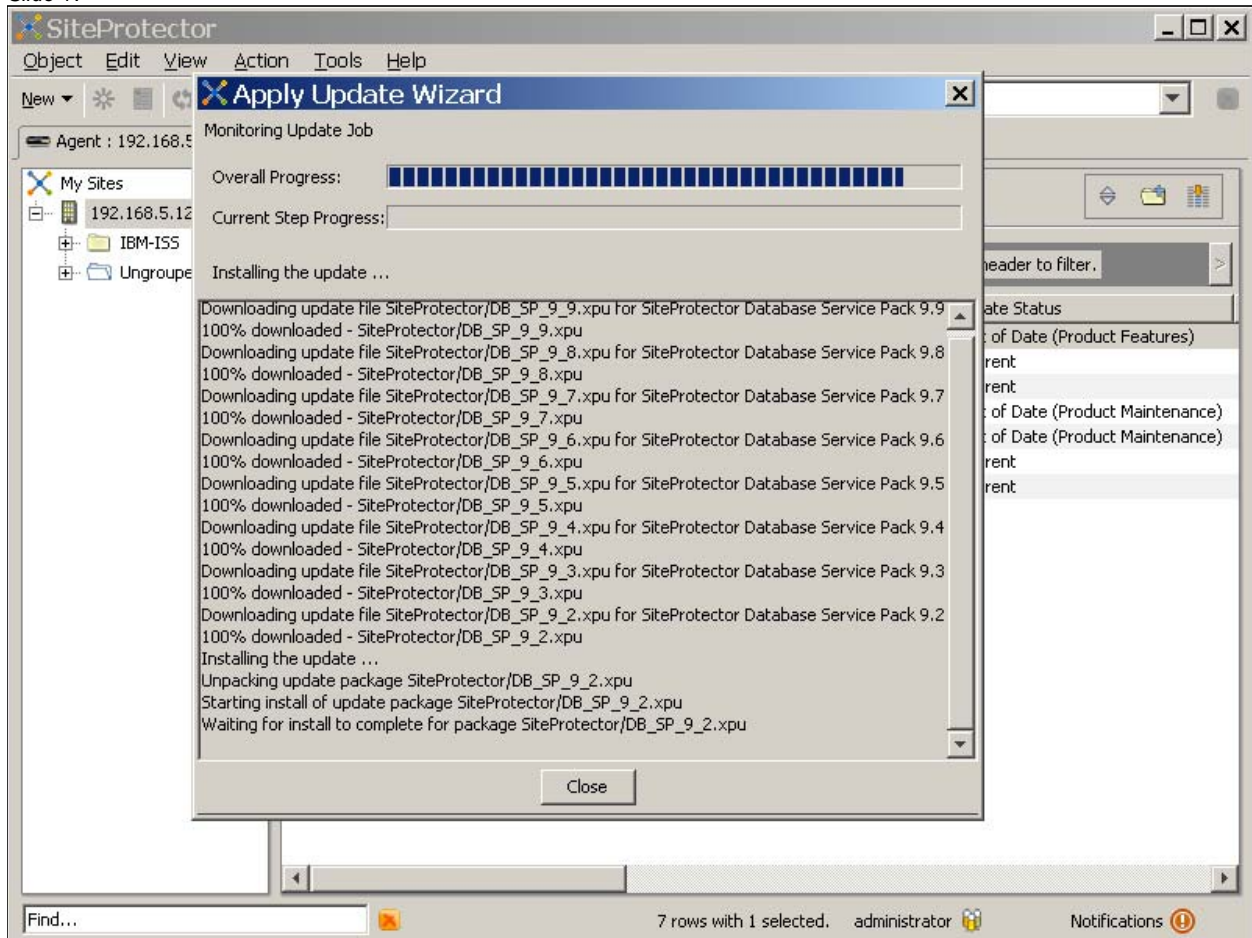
SiteProtector

Object Edit View Action Tools Help

New

Agent : 192.168.5

My Sites
192.168.5.12
IBM-ISS
Ungroupe

Apply Update Wizard

Monitoring Update Job

Overall Progress:

Current Step Progress:

Installing the update ...

Downloading update file SiteProtector/DB_SP_9_9.xpu for SiteProtector Database Service Pack 9.9
100% downloaded - SiteProtector/DB_SP_9_9.xpu
Downloading update file SiteProtector/DB_SP_9_8.xpu for SiteProtector Database Service Pack 9.8
100% downloaded - SiteProtector/DB_SP_9_8.xpu
Downloading update file SiteProtector/DB_SP_9_7.xpu for SiteProtector Database Service Pack 9.7
100% downloaded - SiteProtector/DB_SP_9_7.xpu
Downloading update file SiteProtector/DB_SP_9_6.xpu for SiteProtector Database Service Pack 9.6
100% downloaded - SiteProtector/DB_SP_9_6.xpu
Downloading update file SiteProtector/DB_SP_9_5.xpu for SiteProtector Database Service Pack 9.5
100% downloaded - SiteProtector/DB_SP_9_5.xpu
Downloading update file SiteProtector/DB_SP_9_4.xpu for SiteProtector Database Service Pack 9.4
100% downloaded - SiteProtector/DB_SP_9_4.xpu
Downloading update file SiteProtector/DB_SP_9_3.xpu for SiteProtector Database Service Pack 9.3
100% downloaded - SiteProtector/DB_SP_9_3.xpu
Downloading update file SiteProtector/DB_SP_9_2.xpu for SiteProtector Database Service Pack 9.2
100% downloaded - SiteProtector/DB_SP_9_2.xpu
Installing the update ...
Unpacking update package SiteProtector/DB_SP_9_2.xpu
Starting install of update package SiteProtector/DB_SP_9_2.xpu
Waiting for install to complete for package SiteProtector/DB_SP_9_2.xpu

Close

header to filter.

ate Status
t of Date (Product Features)
rent
rent
t of Date (Product Maintenance)
t of Date (Product Maintenance)
rent
rent

Find...

7 rows with 1 selected. administrator Notifications